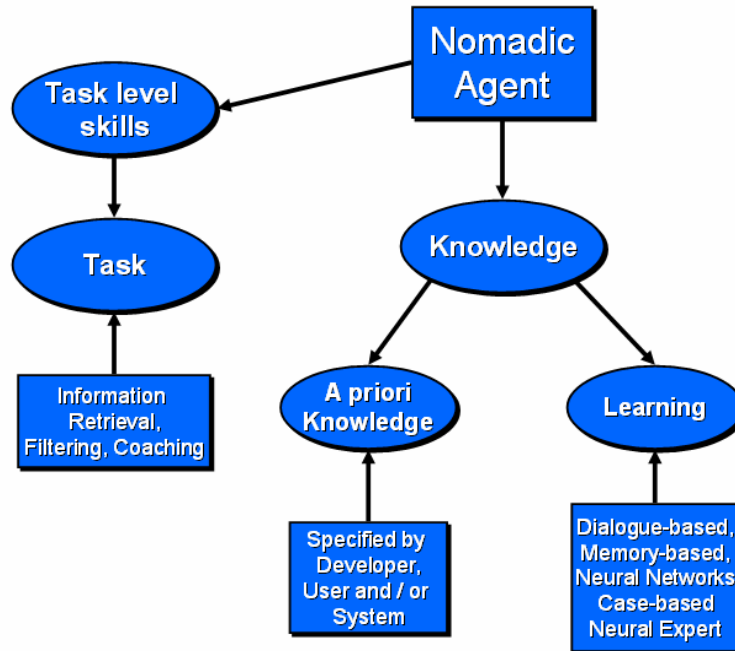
Nomadic Agent

Task level skills

Task

Information Retrieval, Filtering, Coaching

Knowledge

A priori Knowledge

Specified by Developer, User and / or System

Learning

Dialogue-based, Memory-based, Neural Networks Case-based Neural Expert